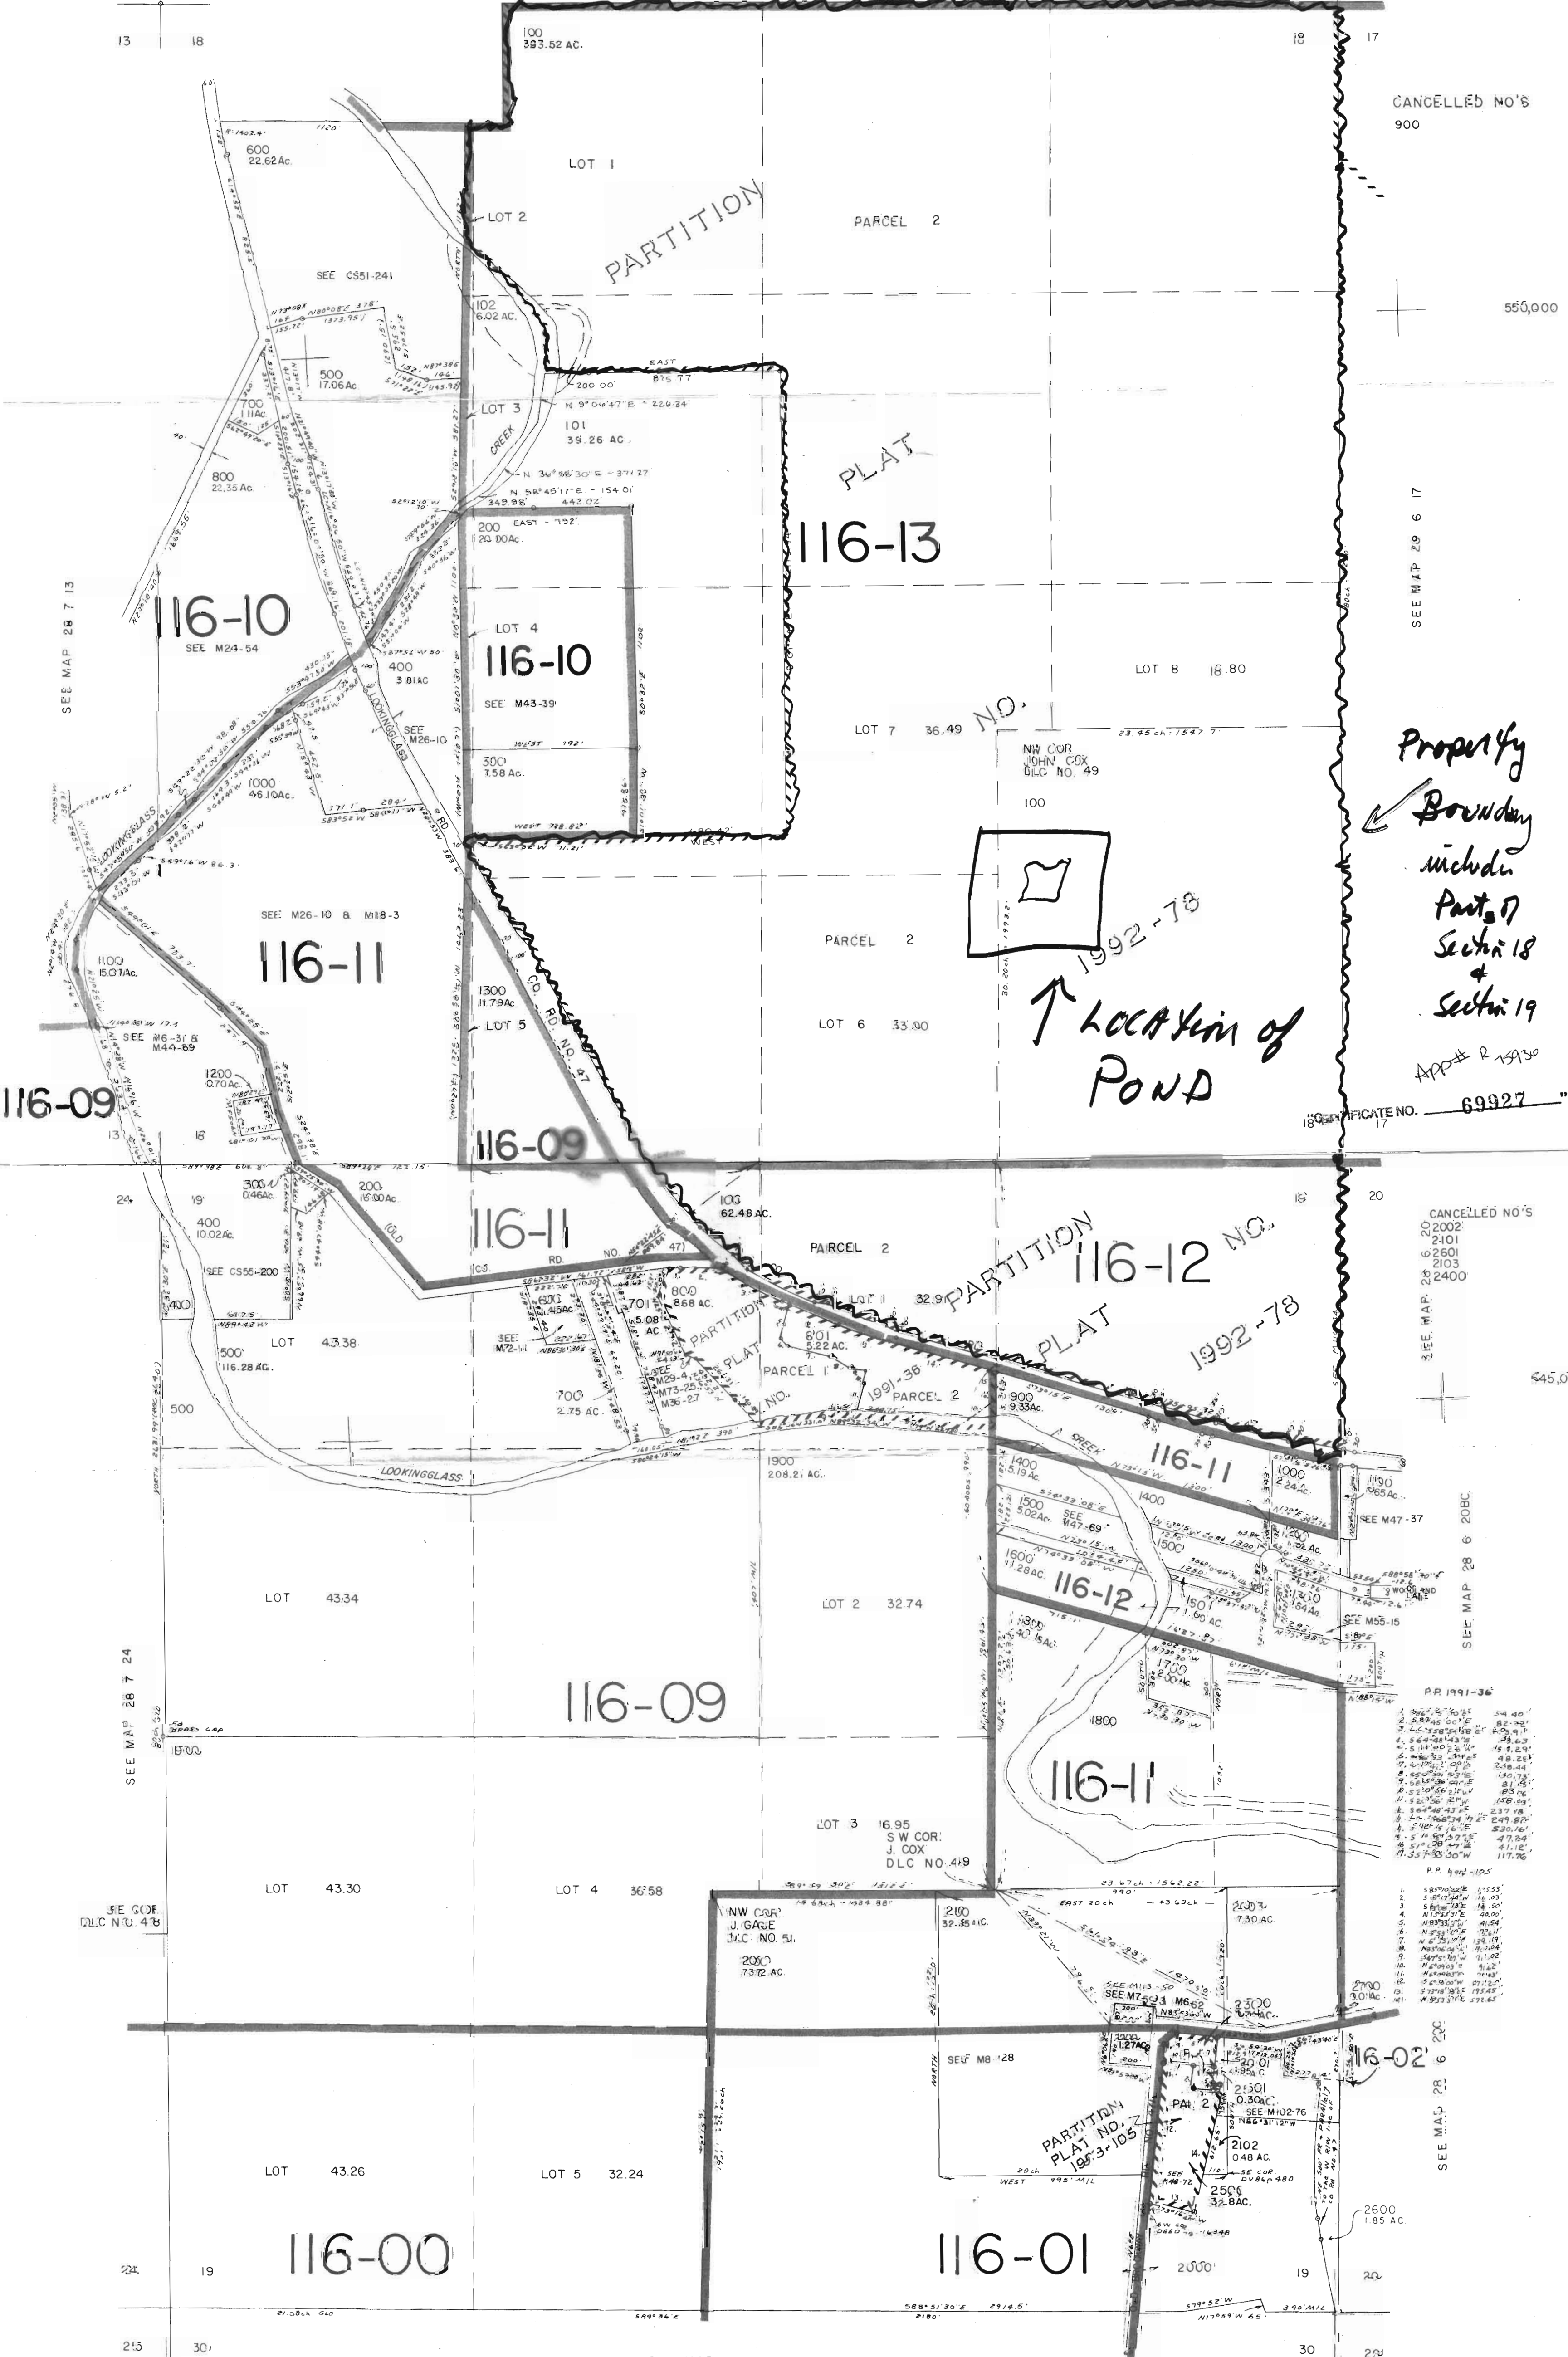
13 18

100
393.52 AC.

18 17

CANCELLED NO'S
900

600
22.62 Ac.

LOT 1

LOT 2

PARTITION

PARCEL 2

SEE CS51-241

102
6.02 AC.

550,000

500
17.06 Ac.

EAST 875.77
200.00

LOT 3
N 9°04'47"E 220.34

101
39.26 AC.

CREEK

700
1.11Ac.

PLAT

N 36°58'30"E 371.27'

N 58°45'17"E 154.01'
349.98' 442.02'

800
22.35 Ac.

200 EAST 792'
20.00Ac.

116-13

SEE MAP 29 6 17

116-10
SEE M24-54

LOT 4
116-10
SEE M43-39

SEE MAP 28 7 13

400
3.81AC

LOOKINGGLASS

SEE M26-10

LOT 8 18.80

LOT 7 36.49

NO.

WEST 792'

300
7.58 Ac.

NW COR
JOHN COX
DLC NO. 49

Property Boundary includes Part of Section 18 & Section 19

1000
46.10Ac.

100

WEST 778.82'

WEST

LOOKINGGLASS

SEE M26-10 & M18-3

116-11

PARCEL 2

1992-78

CO. RD. NO. 47

1100
15.07Ac.

1300
11.79Ac

LOT 5

LOT 6 33.00

↑ LOCATION of POND

App# R 15930

SEE M6-318
M44-69

1200
0.70Ac.

116-09

13 18

116-09

18 CERTIFICATE NO. 69927 17

24 19

300
0.46Ac.

200
15.00Ac.

116-11

103
62.48 AC.

18

20

CANCELLED NO'S
2002
2101
2601
2103
2400

400
10.02Ac.

OLD

CO. RD. NO. 47

PARCEL 2

PARTITION

116-12

NO.

SEE CS55-200

800
8.68 AC.

600
1.45Ac.

701
5.08 AC.

PARTITION PLAT

LOT 1 32.9

SEE MAP 28 6 20

400

SEE M72-41

SEE M29-4 M73-25 M36-27

601
5.22 AC.

PLAT

1992-78

545,0

LOT 43.38

500
116.28 AC.

PARCEL 1

NO.

1991-36

PARCEL 2

900
9.33Ac.

700
2.75 AC

500

CREEK

116-11

1000
2.24Ac.

1100
.65Ac.

LOOKINGGLASS

1900
208.21 AC.

1400
5.19Ac.

1400

1500
5.02Ac.

SEE M47-69

SEE M47-37

1300

1600
11.28Ac.

116-12

LOT 43.34

LOT 2 32.74

1501
1.60AC.

SEE M55-15

SEE MAP 28 6 20BC

SEE MAP 28 7 24

1700
1.90 Ac

116-09

P.P. 1991-36

1800

116-11

LOT 3 16.95
S.W. COR.
J. COX
DLC NO. 49

P.P. 1992-105

LOT 43.30

LOT 4 36.58

SE COR.
DLC NO. 48

NW COR.
J. GAGE
DLC NO. 51

2100
32.35AC.

2203
7.30 AC.

2000
73.72 AC.

SEE M113-50

SEE M7-93 M6.62

2300

2700
.01Ac.

SEE M8-28

2202
1.27Ac

2201
.95AC.

2501
0.30AC.

SEE M102-76

116-02

PARTITION PLAT NO. 1993-105

PAR. 2

2102
0.48 AC

2600
1.85 AC.

2500
32.8AC.

LOT 43.26

LOT 5 32.24

116-00

116-01

24 19

2000

19

29

25 30

30 29